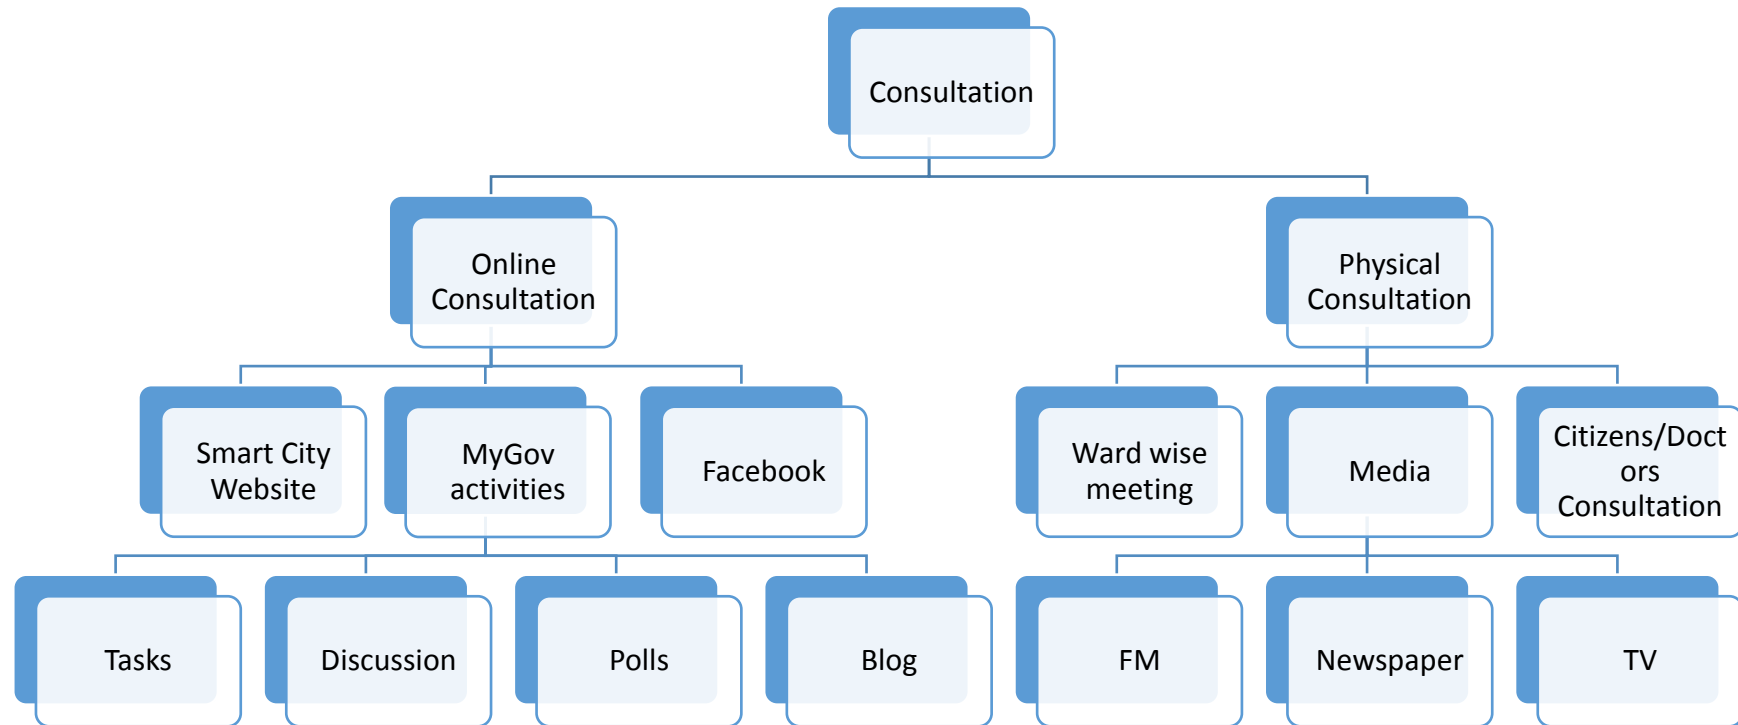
Consultation

Online Consultation

Physical Consultation

Smart City Website

MyGov activities

Facebook

Ward wise meeting

Media

Citizens/Doctors Consultation

Tasks

Discussion

Polls

Blog

FM

Newspaper

TV